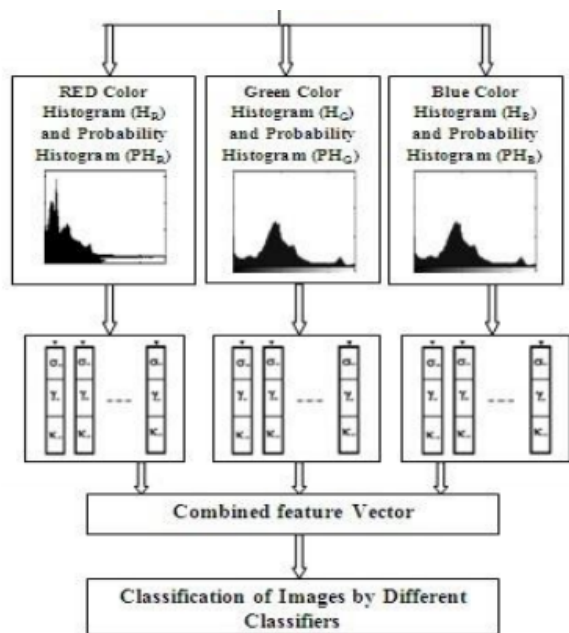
RED Color Histogram ($H_R$) and Probability Histogram ($PH_R$)

Green Color Histogram ($H_G$) and Probability Histogram ($PH_G$)

Blue Color Histogram ($H_B$) and Probability Histogram ($PH_B$)

$\sigma$ $\gamma$ $\kappa$ $\sigma$ $\gamma$ $\kappa$ --- $\sigma$ $\gamma$ $\kappa$

$\sigma$ $\gamma$ $\kappa$ $\sigma$ $\gamma$ $\kappa$ --- $\sigma$ $\gamma$ $\kappa$

$\sigma$ $\gamma$ $\kappa$ $\sigma$ $\gamma$ $\kappa$ --- $\sigma$ $\gamma$ $\kappa$

Combined feature Vector

Classification of Images by Different Classifiers